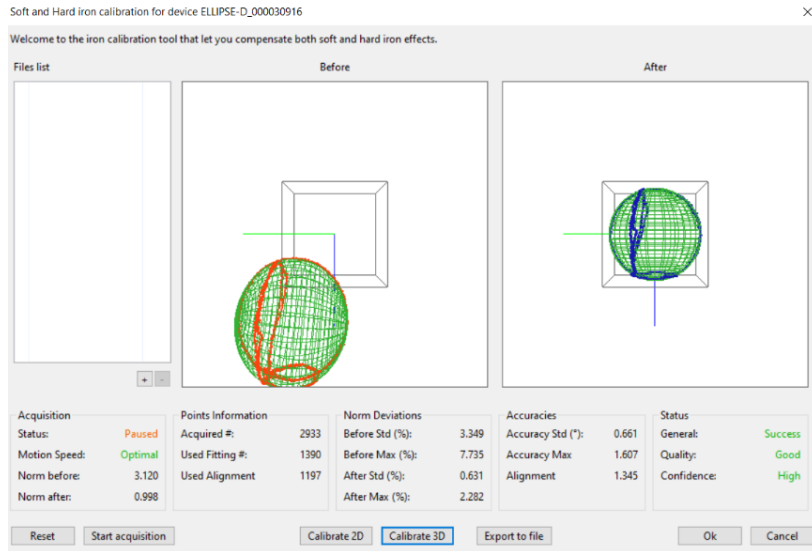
Soft and Hard iron calibration for device ELLIPSE-D_000030916

Welcome to the iron calibration tool that let you compensate both soft and hard iron effects.

Files list

Before

After

+ -

Acquisition
Status: Paused
Motion Speed: Optimal
Norm before: 3.120
Norm after: 0.998

Points Information
Acquired #: 2933
Used Fitting #: 1390
Used Alignment 1197

Norm Deviations
Before Std (%): 3.349
Before Max (%): 7.735
After Std (%): 0.631
After Max (%): 2.282

Accuracies
Accuracy Std (°): 0.661
Accuracy Max 1.607
Alignment 1.345

Status
General: Success
Quality: Good
Confidence: High

Reset
Start acquisition
Calibrate 2D
Calibrate 3D
Export to file
Ok
Cancel